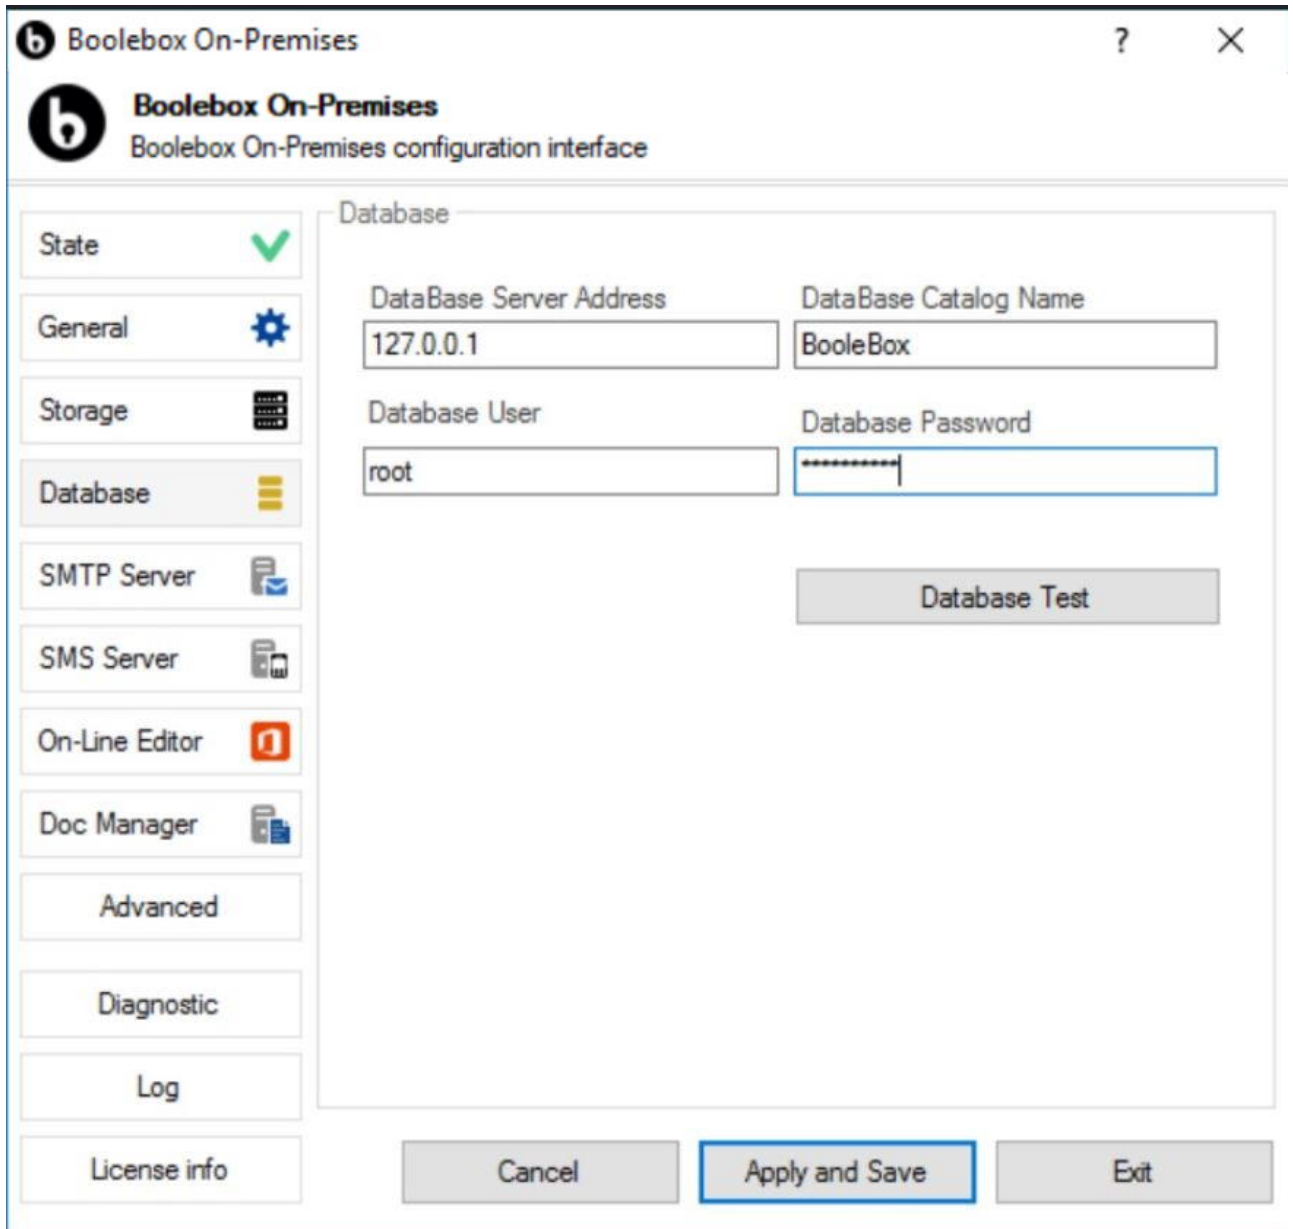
Boolebox On-Premises

?

Boolebox On-Premises
Boolebox On-Premises configuration interface

State

General

Storage

Database

SMTP Server

SMS Server

On-Line Editor

Doc Manager

Advanced

Diagnostic

Log

License info

Database

DataBase Server Address
127.0.0.1

DataBase Catalog Name
BooleBox

Database User
root

Database Password
***********

Database Test

Cancel

Apply and Save

Exit